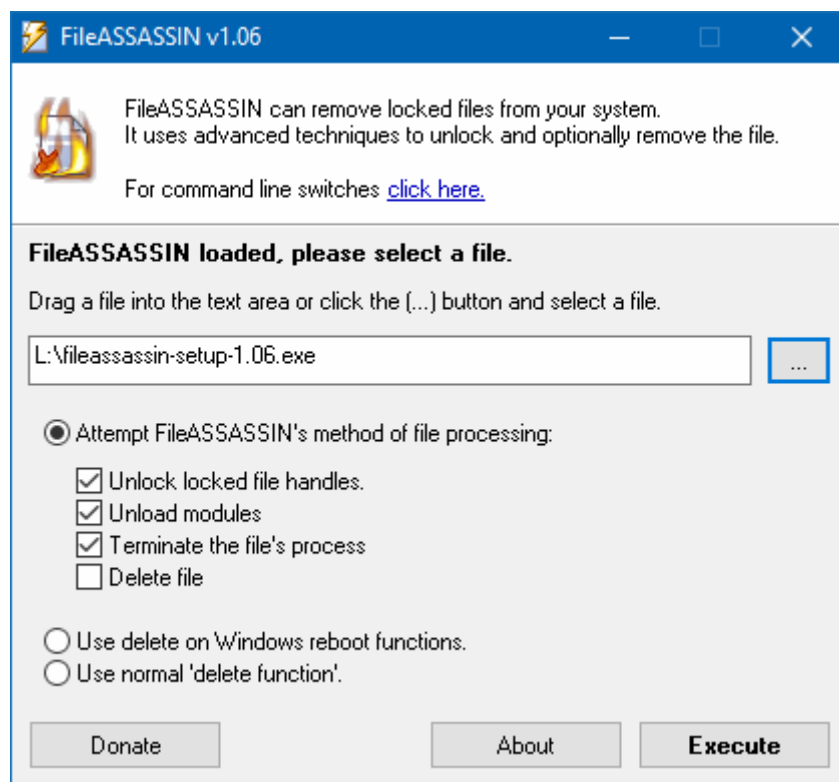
FileASSASSIN v1.06

FileASSASSIN can remove locked files from your system.
It uses advanced techniques to unlock and optionally remove the file.

For command line switches click here.

FileASSASSIN loaded, please select a file.

Drag a file into the text area or click the (...) button and select a file.

L:\fileassassin-setup-1.06.exe

...

Attempt FileASSASSIN's method of file processing:

Unlock locked file handles.
Unload modules
Terminate the file's process
Delete file

Use delete on Windows reboot functions.
Use normal 'delete function'.

Donate
About
Execute